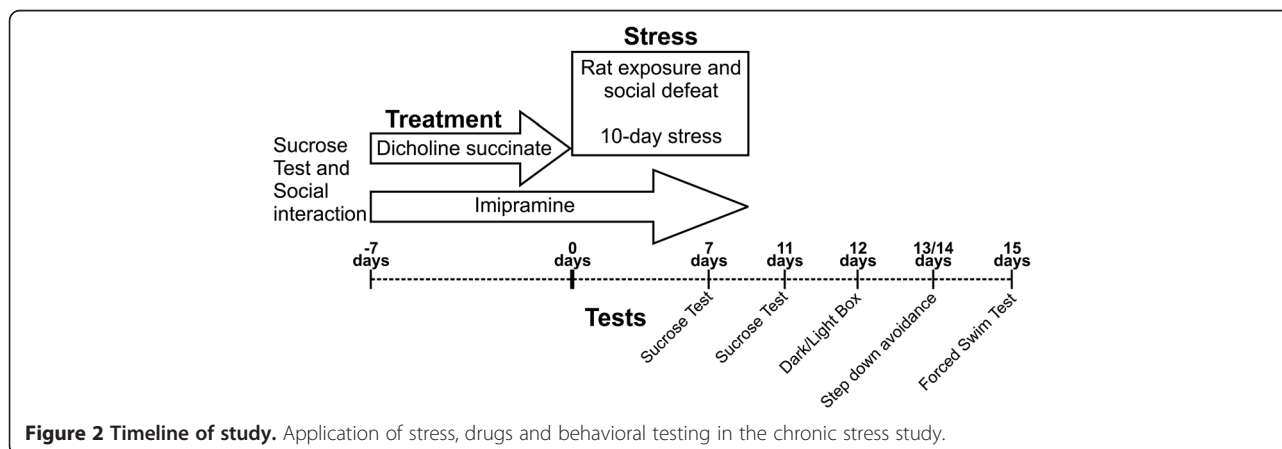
Stress

Rat exposure and social defeat

10-day stress

Treatment

Dicholine succinate

Sucrose Test and Social interaction

Imipramine

-7 days

0 days

7 days

11 days

12 days

13/14 days

15 days

Tests

Sucrose Test

Sucrose Test

Dark/Light Box

Step down avoidance

Forced Swim Test

**Figure 2 Timeline of study.** Application of stress, drugs and behavioral testing in the chronic stress study.